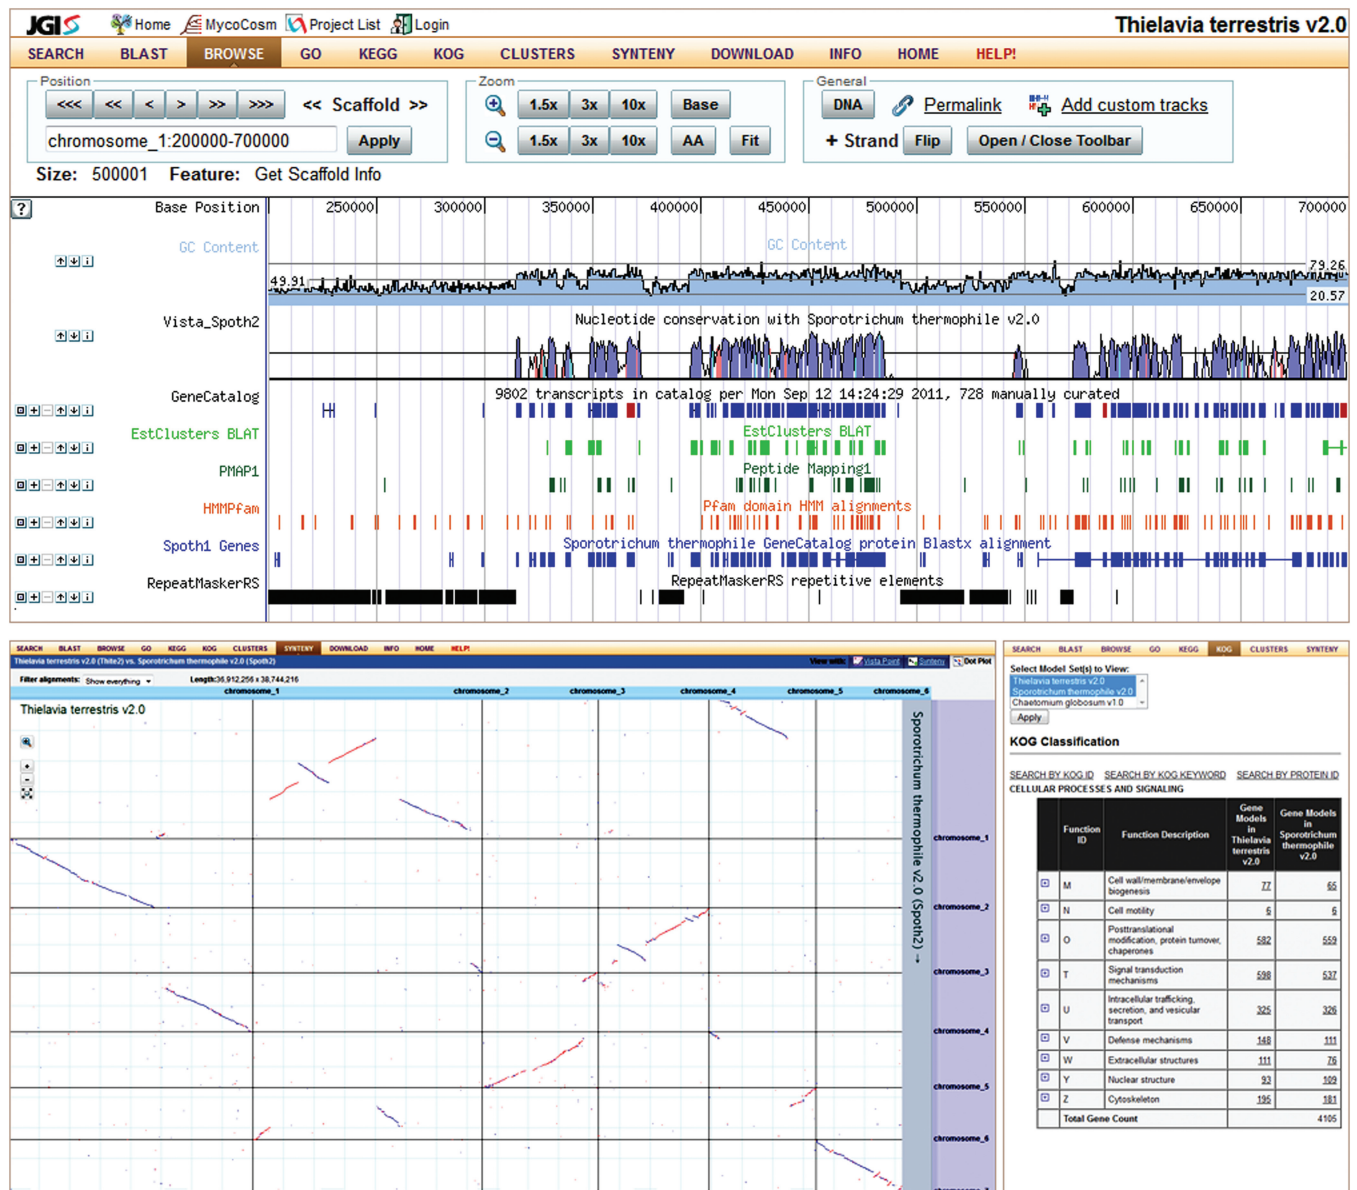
JGI Home MycoCosm Project List Login

Thielavia terrestris v2.0

SEARCH BLAST BROWSE GO KEGG KOG CLUSTERS SYNTENY DOWNLOAD INFO HOME HELP!

Position
<<< << < > >> >>> << Scaffold >>
chromosome_1:200000-700000 Apply

Zoom
1.5x 3x 10x Base
1.5x 3x 10x AA Fit

General
DNA Permalink Add custom tracks
+ Strand Flip Open / Close Toolbar

Size: 500001 Feature: Get Scaffold Info

Base Position 250000 300000 350000 400000 450000 500000 550000 600000 650000 700000

GC Content GC Content 49.91 79.26 20.57

Vista_Spoth2 Nucleotide conservation with Sporotrichum thermophile v2.0

GeneCatalog 9802 transcripts in catalog per Mon Sep 12 14:24:29 2011, 728 manually curated

EstClusters BLAT EstClusters BLAT

PMAP1 Peptide Mapping1

HMMPfam Pfam domain HMM alignments

Spoth1 Genes Sporotrichum thermophile GeneCatalog protein Blastx alignment

RepeatMaskerRS RepeatMaskerRS repetitive elements

SEARCH BLAST BROWSE GO KEGG KOG CLUSTERS SYNTENY DOWNLOAD INFO HOME HELP!
Thielavia terrestris v2.0 (Thite2) vs. Sporotrichum thermophile v2.0 (Spoth2)
View with: Vista Point Synteny Dot Plot
Filter alignments: Show everything Length:36,912,256 x 38,744,216
chromosome_1 chromosome_2 chromosome_3 chromosome_4 chromosome_5 chromosome_6
Thielavia terrestris v2.0
Sporotrichum thermophile v2.0 (Spoth2)
chromosome_1 chromosome_2 chromosome_3 chromosome_4 chromosome_5 chromosome_6

SEARCH BLAST BROWSE GO KEGG KOG CLUSTERS SYNTENY
Select Model Set(s) to View:
Thielavia terrestris v2.0
Sporotrichum thermophile v2.0
Chaetomium globosum v1.0
Apply

KOG Classification

SEARCH BY KOG ID SEARCH BY KOG KEYWORD SEARCH BY PROTEIN ID
CELLULAR PROCESSES AND SIGNALING

| | Function ID | Function Description | Gene Models in Thielavia terrestris v2.0 | Gene Models in Sporotrichum thermophile v2.0 |
|---|---|---|---|---|
| | M | Cell wall/membrane/envelope biogenesis | 77 | 65 |
| | N | Cell motility | 6 | 6 |
| | O | Posttranslational modification, protein turnover, chaperones | 582 | 559 |
| | T | Signal transduction mechanisms | 598 | 537 |
| | U | Intracellular trafficking, secretion, and vesicular transport | 325 | 326 |
| | V | Defense mechanisms | 148 | 111 |
| | W | Extracellular structures | 111 | 76 |
| | Y | Nuclear structure | 93 | 109 |
| | Z | Cytoskeleton | 195 | 181 |
| | Total Gene Count | | | 4105 |